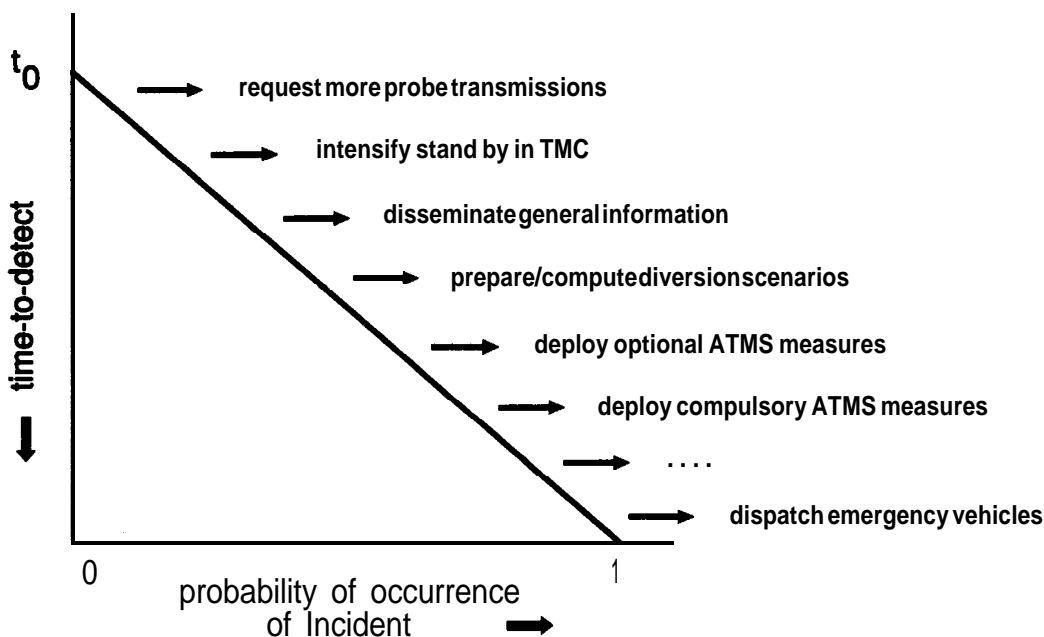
$t_0$

request more probe transmissions

intensify stand by in TMC

disseminate general information

prepare/compute diversion scenarios

deploy optional ATMS measures

deploy compulsory ATMS measures

....

dispatch emergency vehicles

time-to-detect

0

1

probability of occurrence of Incident